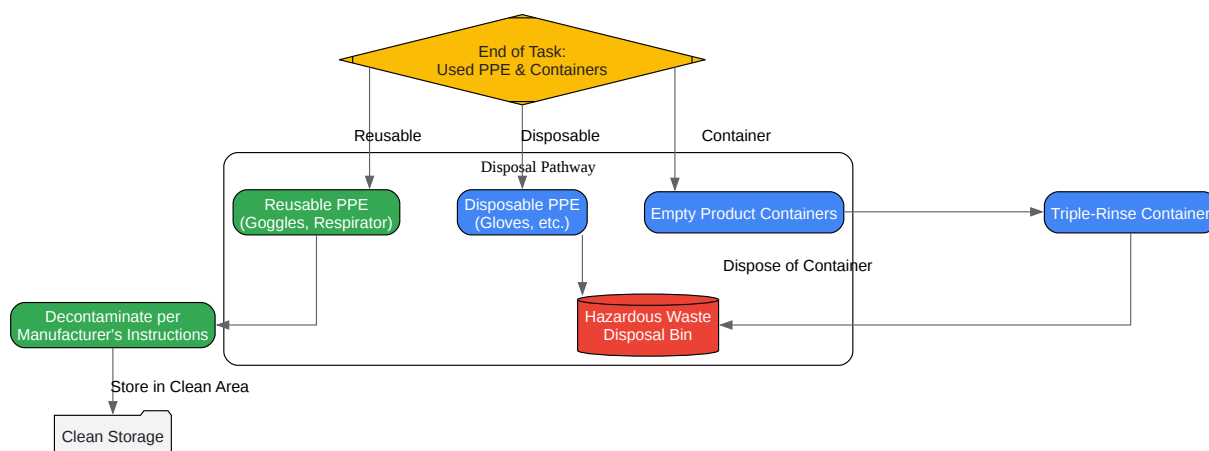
End of Task:
Used PPE & Containers

Reusable

Disposable

Container

Disposal Pathway

Reusable PPE
(Goggles, Respirator)

Disposable PPE
(Gloves, etc.)

Empty Product Containers

Triple-Rinse Container

Dispose of Container

Decontaminate per
Manufacturer's Instructions

Hazardous Waste
Disposal Bin

Store in Clean Area

Clean Storage